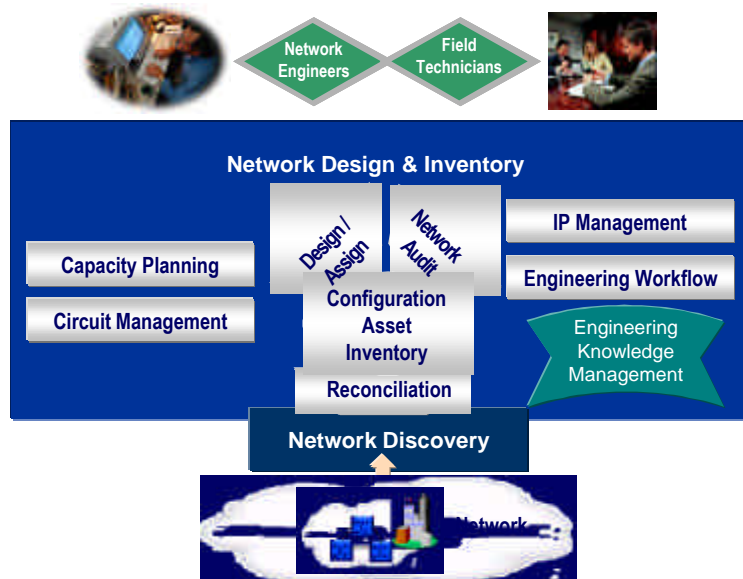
Network Engineers

Field Technicians

Network Design & Inventory

Design / Assign

Network Audit

IP Management

Capacity Planning

Engineering Workflow

Configuration Asset Inventory

Circuit Management

Engineering Knowledge Management

Reconciliation

Network Discovery

Network